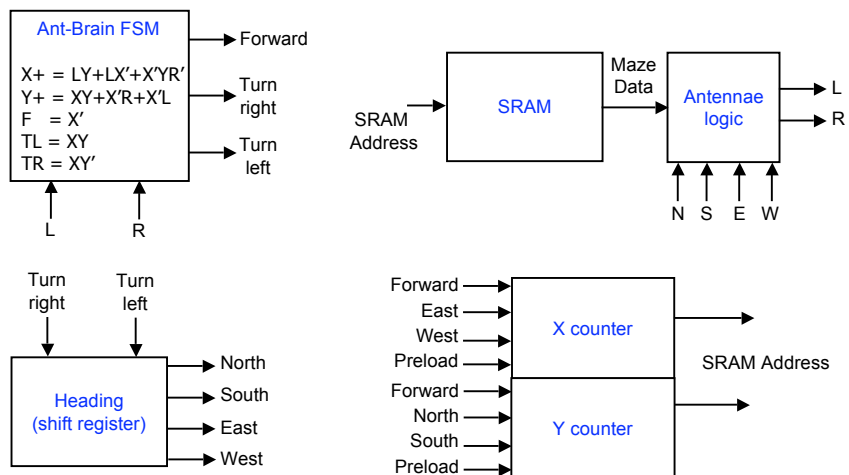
Ant-Brain FSM

X+ = LY+LX′+X′YR′
Y+ = XY+X′R+X′L
F = X′
TL = XY
TR = XY′

Forward
Turn right
Turn left

L
R

SRAM Address
SRAM
Maze Data
Antennae logic
L
R
N S E W

Turn right
Turn left
Heading (shift register)
North
South
East
West

Forward
East
West
Preload
X counter
Forward
North
South
Preload
Y counter
SRAM Address